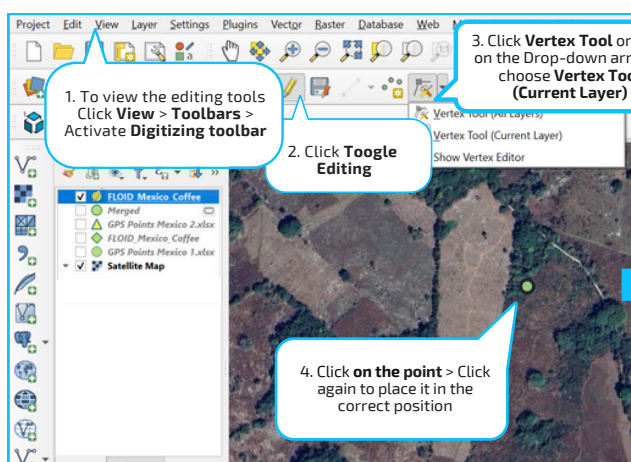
Project Edit View Layer Settings Plugins Vector Raster Database Web

3. Click **Vertex Tool** or on the Drop-down arr choose **Vertex Too (Current Layer)**

1. To view the editing tools Click **View** > **Toolbars** > Activate **Digitizing toolbar**

Vertex Tool (All Layers)
Vertex Tool (Current Layer)
Show Vertex Editor

2. Click **Toogle Editing**

FLOID_Mexico_Coffee
Merged
GPS Points Mexico 2.xlsx
FLOID_Mexico_Coffee
GPS Points Mexico 1.xlsx
Satellite Map

4. Click **on the point** > Click again to place it in the correct position